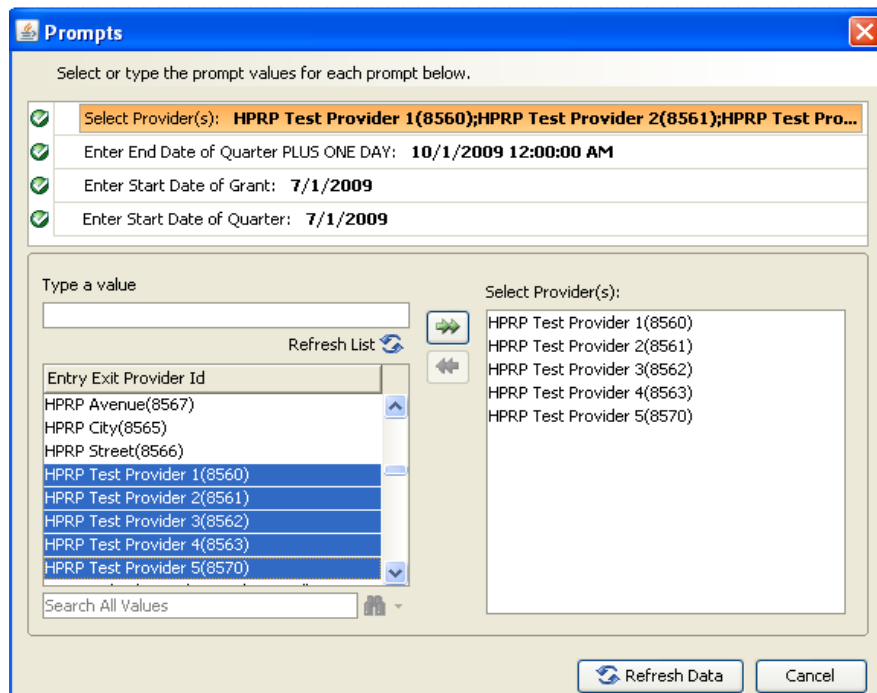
Prompts

Select or type the prompt values for each prompt below.

Select Provider(s): HPRP Test Provider 1(8560);HPRP Test Provider 2(8561);HPRP Test Pro...

Enter End Date of Quarter PLUS ONE DAY: 10/1/2009 12:00:00 AM

Enter Start Date of Grant: 7/1/2009

Enter Start Date of Quarter: 7/1/2009

Type a value

Refresh List

Entry Exit Provider Id

HPRP Avenue(8567)
HPRP City(8565)
HPRP Street(8566)
HPRP Test Provider 1(8560)
HPRP Test Provider 2(8561)
HPRP Test Provider 3(8562)
HPRP Test Provider 4(8563)
HPRP Test Provider 5(8570)

Search All Values

Select Provider(s):

HPRP Test Provider 1(8560)
HPRP Test Provider 2(8561)
HPRP Test Provider 3(8562)
HPRP Test Provider 4(8563)
HPRP Test Provider 5(8570)

Refresh Data

Cancel